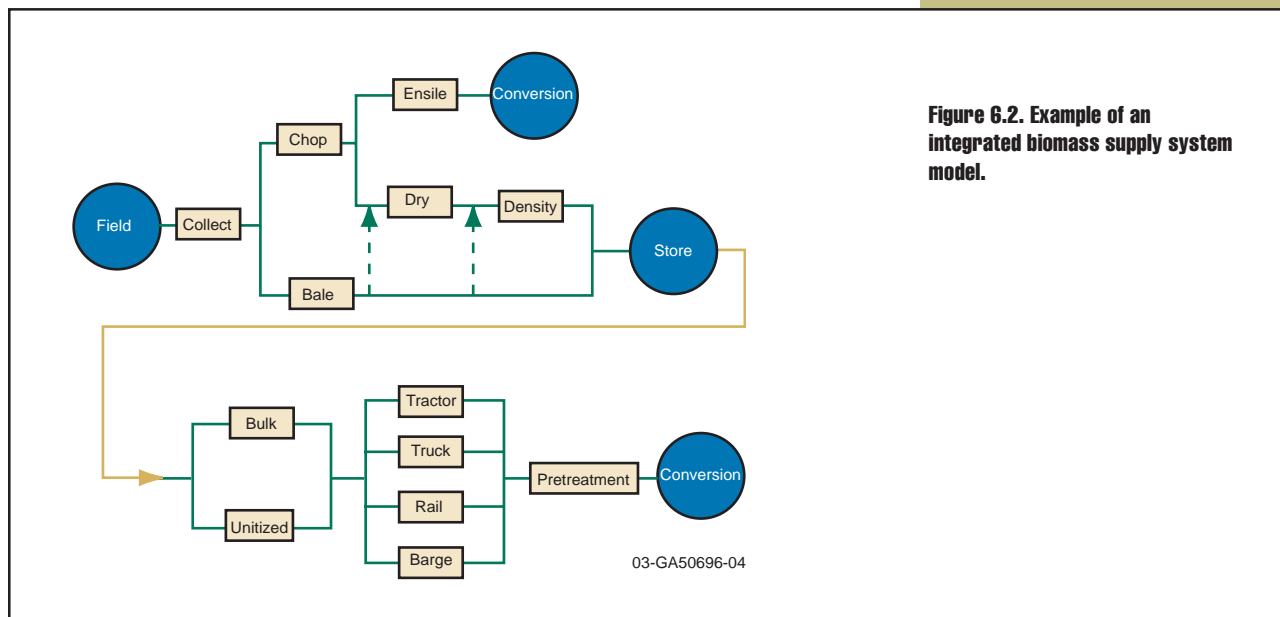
Ensile

Conversion

Chop

Field

Collect

Dry

Density

Store

Bale

Tractor

Bulk

Truck

Pretreatment

Conversion

Unitized

Rail

Barge

03-GA50696-04

Figure 6.2. Example of an integrated biomass supply system model.